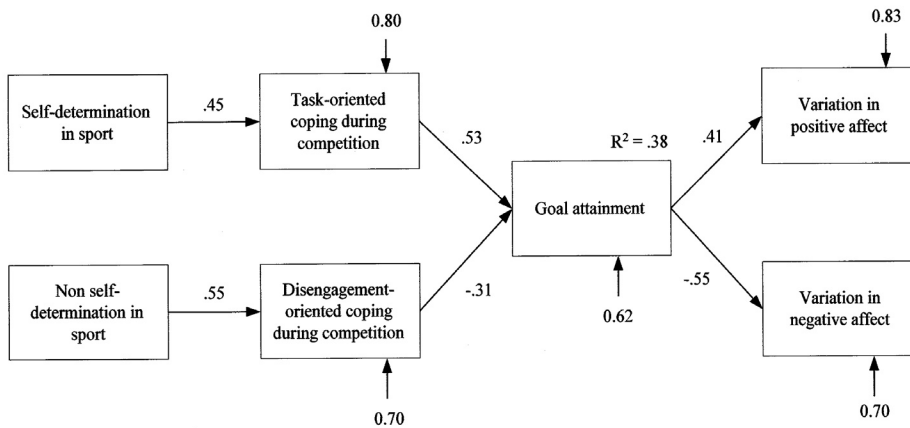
0.80

0.83

Self-determination in sport

.45

Task-oriented coping during competition

.53

$R^2 = .38$

.41

Variation in positive affect

Goal attainment

Non self-determination in sport

.55

Disengagement-oriented coping during competition

-.31

-.55

Variation in negative affect

0.62

0.70

0.70